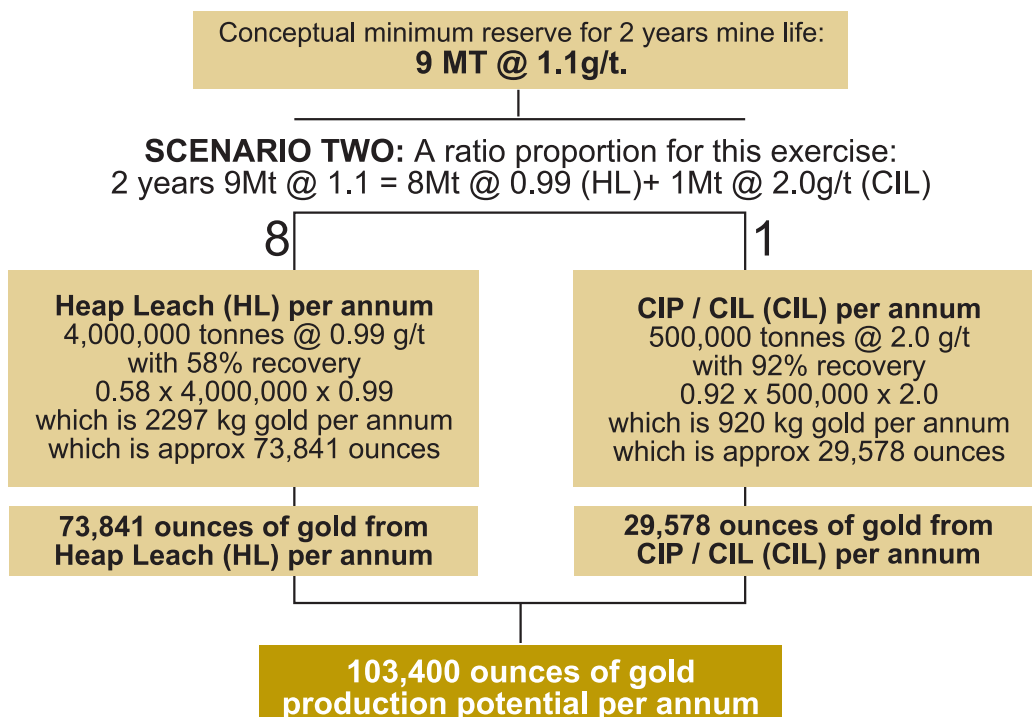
Conceptual minimum reserve for 2 years mine life:
**9 MT @ 1.1g/t.**

**SCENARIO TWO:** A ratio proportion for this exercise:
2 years 9Mt @ 1.1 = 8Mt @ 0.99 (HL)+ 1Mt @ 2.0g/t (CIL)

8

1

**Heap Leach (HL) per annum**
4,000,000 tonnes @ 0.99 g/t
with 58% recovery
0.58 x 4,000,000 x 0.99
which is 2297 kg gold per annum
which is approx 73,841 ounces

**CIP / CIL (CIL) per annum**
500,000 tonnes @ 2.0 g/t
with 92% recovery
0.92 x 500,000 x 2.0
which is 920 kg gold per annum
which is approx 29,578 ounces

**73,841 ounces of gold from Heap Leach (HL) per annum**

**29,578 ounces of gold from CIP / CIL (CIL) per annum**

**103,400 ounces of gold production potential per annum**